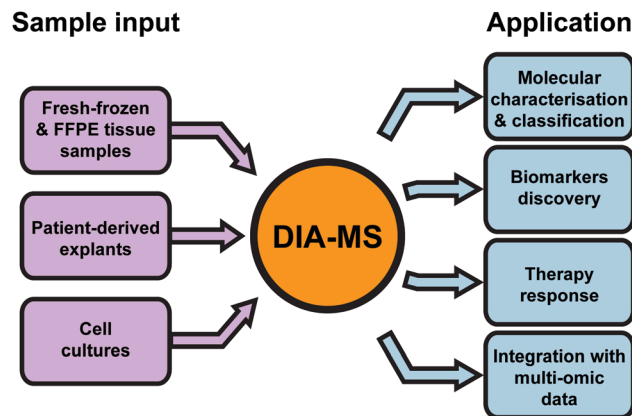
Sample input

Application

Fresh-frozen & FFPE tissue samples

Patient-derived explants

Cell cultures

DIA-MS

Molecular characterisation & classification

Biomarkers discovery

Therapy response

Integration with multi-omic data